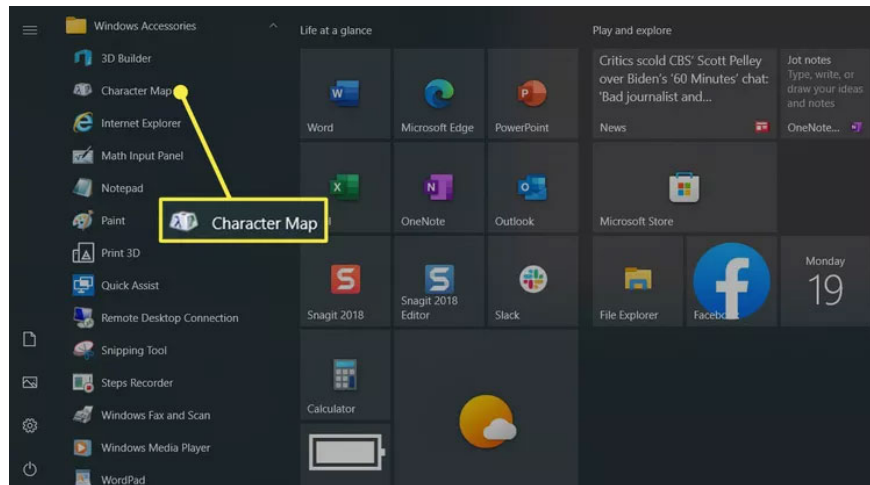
Windows Accessories
3D Builder
Character Map
Internet Explorer
Math Input Panel
Notepad
Paint
Print 3D
Quick Assist
Remote Desktop Connection
Snipping Tool
Steps Recorder
Windows Fax and Scan
Windows Media Player
WordPad

Character Map

Life at a glance
Word
Microsoft Edge
PowerPoint
OneNote
Outlook
Snagit 2018
Snagit 2018 Editor
Slack
Calculator

Play and explore
Critics scold CBS' Scott Pelley over Biden's '60 Minutes' chat: 'Bad journalist and...
News
Jot notes
Type, write, or draw your ideas and notes
OneNote...
Microsoft Store
File Explorer
Facebo
Monday
19